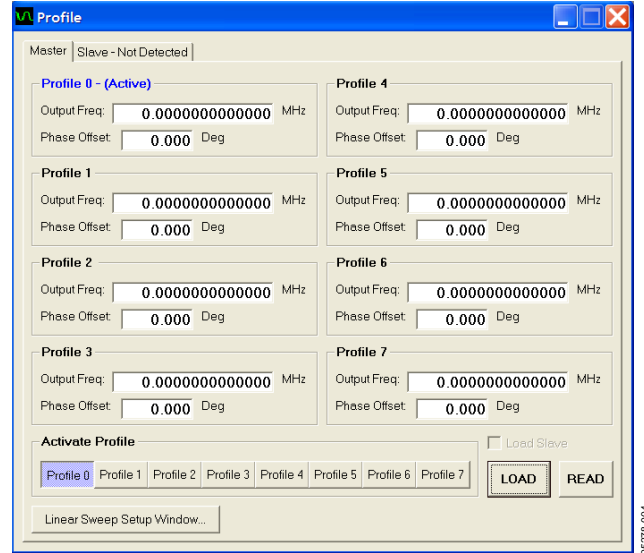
Profile

Master | Slave - Not Detected

Profile 0 - (Active)
Output Freq: 0.0000000000000 MHz
Phase Offset: 0.000 Deg

Profile 4
Output Freq: 0.0000000000000 MHz
Phase Offset: 0.000 Deg

Profile 1
Output Freq: 0.0000000000000 MHz
Phase Offset: 0.000 Deg

Profile 5
Output Freq: 0.0000000000000 MHz
Phase Offset: 0.000 Deg

Profile 2
Output Freq: 0.0000000000000 MHz
Phase Offset: 0.000 Deg

Profile 6
Output Freq: 0.0000000000000 MHz
Phase Offset: 0.000 Deg

Profile 3
Output Freq: 0.0000000000000 MHz
Phase Offset: 0.000 Deg

Profile 7
Output Freq: 0.0000000000000 MHz
Phase Offset: 0.000 Deg

Activate Profile
Profile 0 | Profile 1 | Profile 2 | Profile 3 | Profile 4 | Profile 5 | Profile 6 | Profile 7

Load Slave

LOAD

READ

Linear Sweep Setup Window...

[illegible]